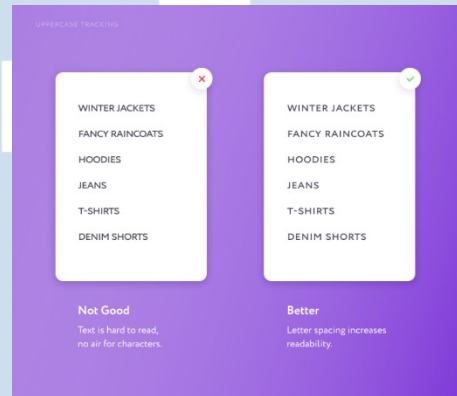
UPPERCASE TRACKING

×

WINTER JACKETS
FANCY RAINCOATS
HOODIES
JEANS
T-SHIRTS
DENIM SHORTS

✓

WINTER JACKETS
FANCY RAINCOATS
HOODIES
JEANS
T-SHIRTS
DENIM SHORTS

Not Good

Text is hard to read, no air for characters.

Better

Letter spacing increases readability.